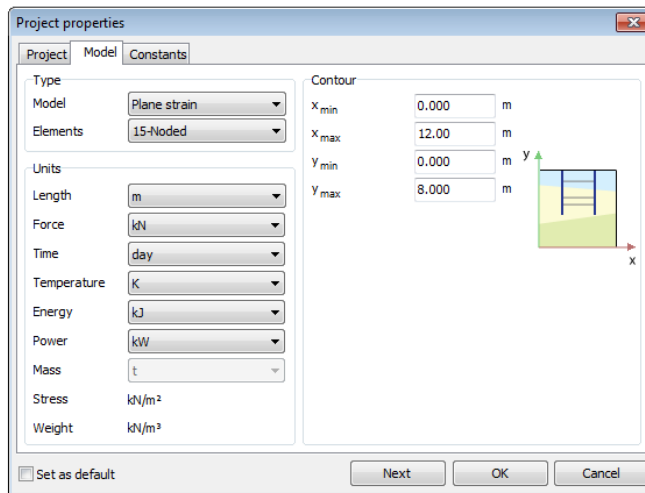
Project properties

Project | Model | Constants

Type

Model | Plane strain

Elements | 15-Noded

Units

Length | m

Force | kN

Time | day

Temperature | K

Energy | kJ

Power | kW

Mass | t

Stress | kN/m²

Weight | kN/m³

Contour

$x_{min}$ | 0.000 | m

$x_{max}$ | 12.00 | m

$y_{min}$ | 0.000 | m

$y_{max}$ | 8.000 | m

y

x

Set as default

Next

OK

Cancel